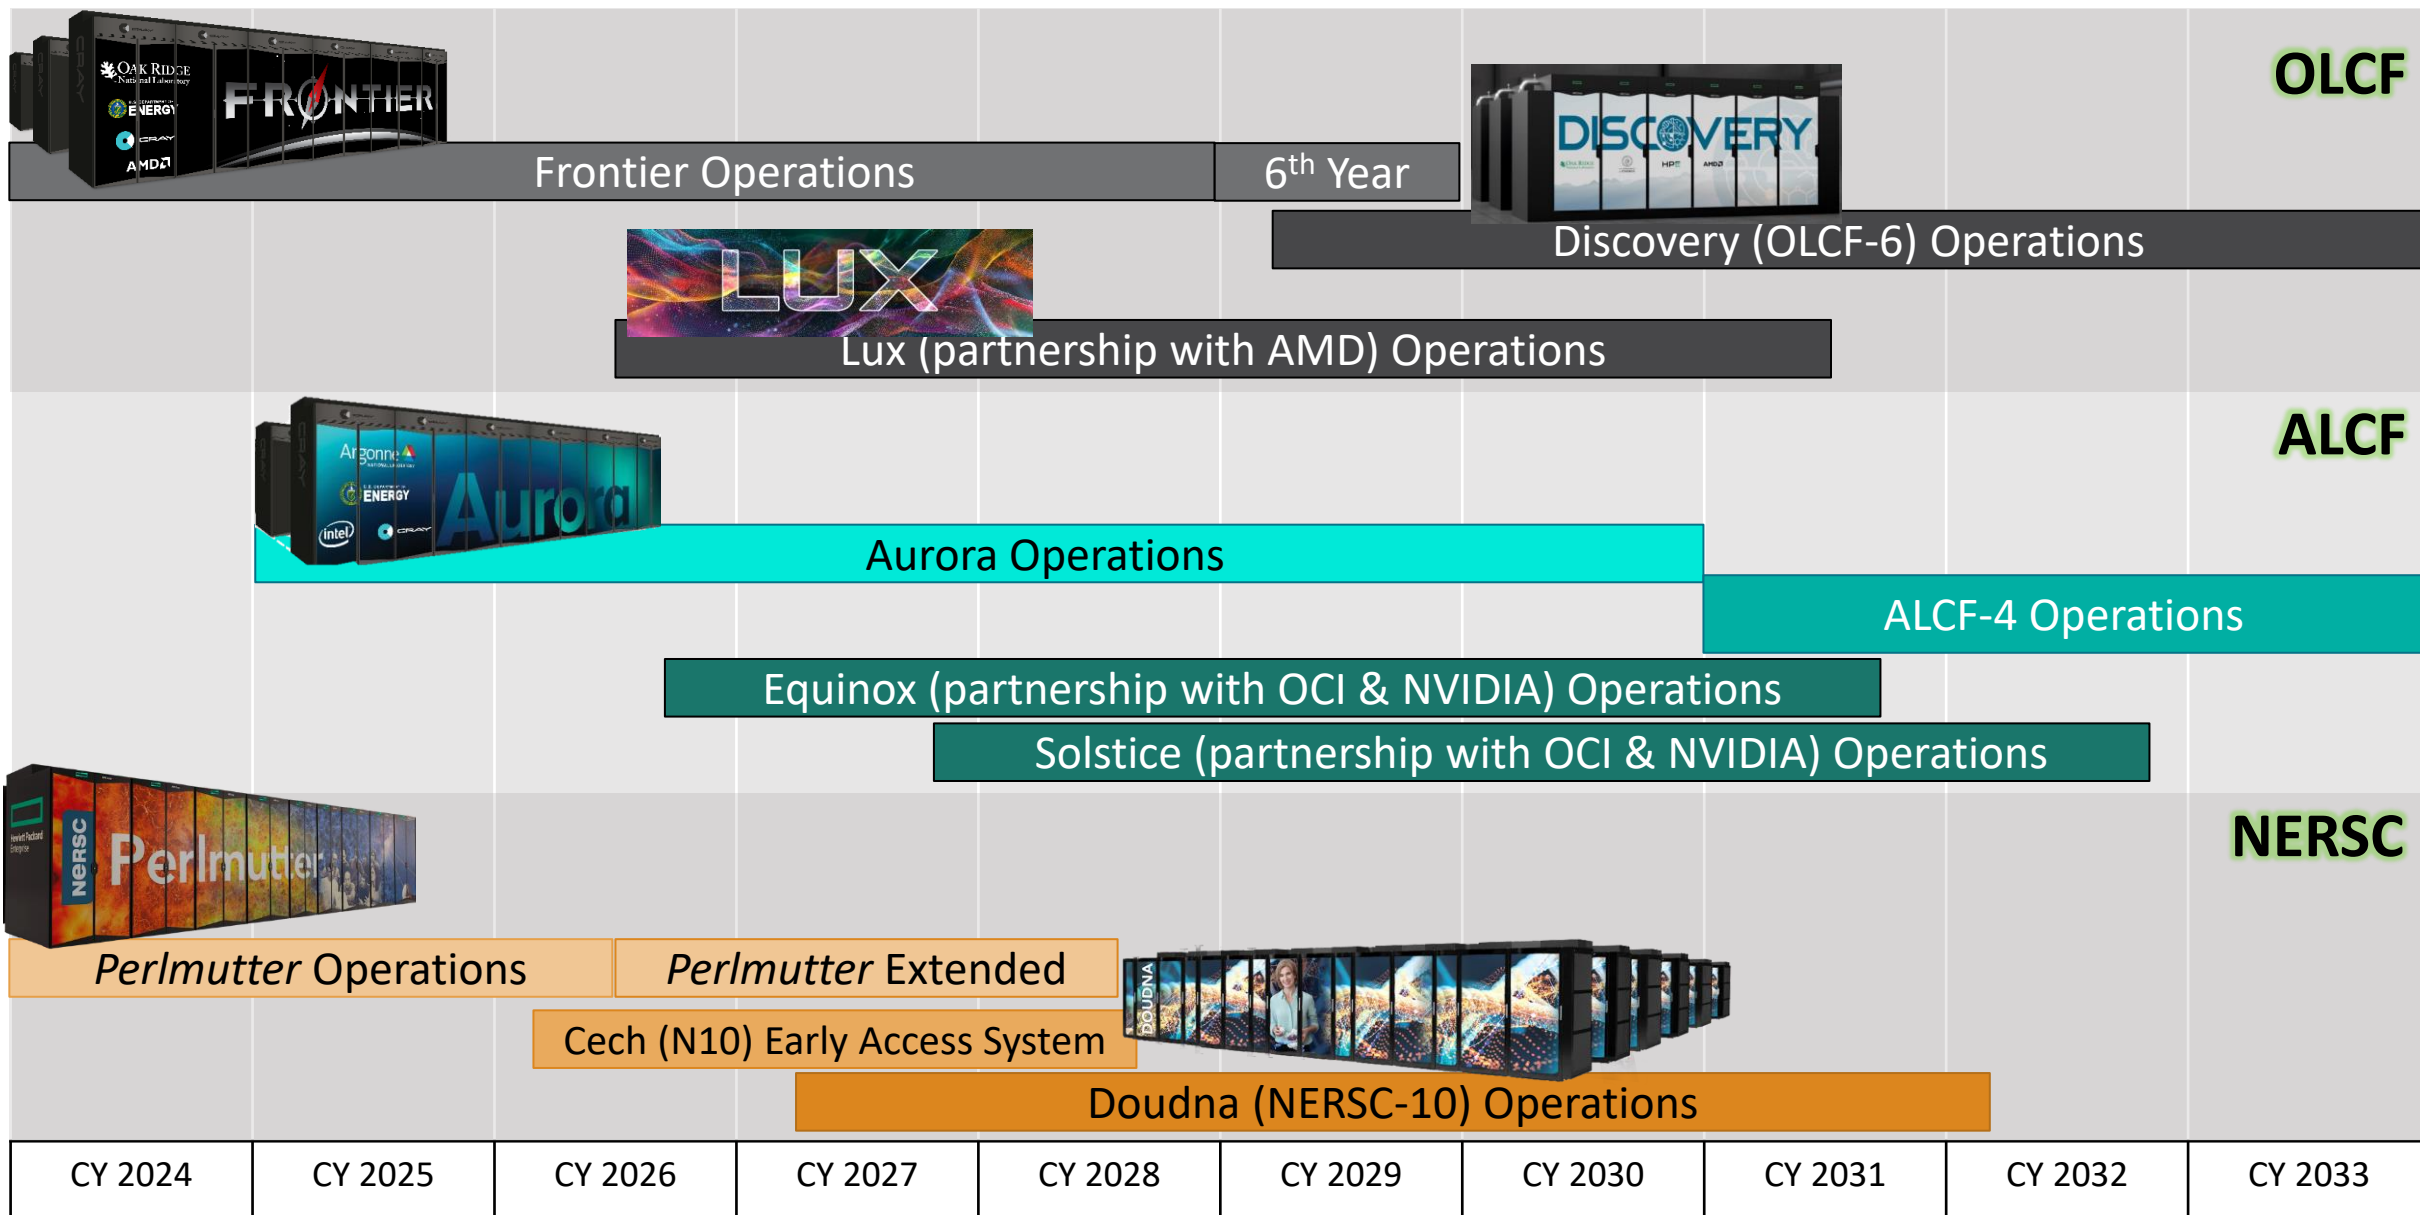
OAK RIDGE National Laboratory
ENERGY
CRAY
AMD
FRONTIER

OLCF

Frontier Operations

6$^{th}$ Year

DISCOVERY

Discovery (OLCF-6) Operations

LUX

Lux (partnership with AMD) Operations

Argonne
ENERGY
intel
CRAY
Aurora

ALCF

Aurora Operations

ALCF-4 Operations

Equinox (partnership with OCI & NVIDIA) Operations

Solstice (partnership with OCI & NVIDIA) Operations

NERSC
Perlmutter

NERSC

*Perlmutter* Operations

*Perlmutter* Extended

DOUDNA

Cech (N10) Early Access System

Doudna (NERSC-10) Operations

| CY 2024 | CY 2025 | CY 2026 | CY 2027 | CY 2028 | CY 2029 | CY 2030 | CY 2031 | CY 2032 | CY 2033 |
|---|---|---|---|---|---|---|---|---|---|